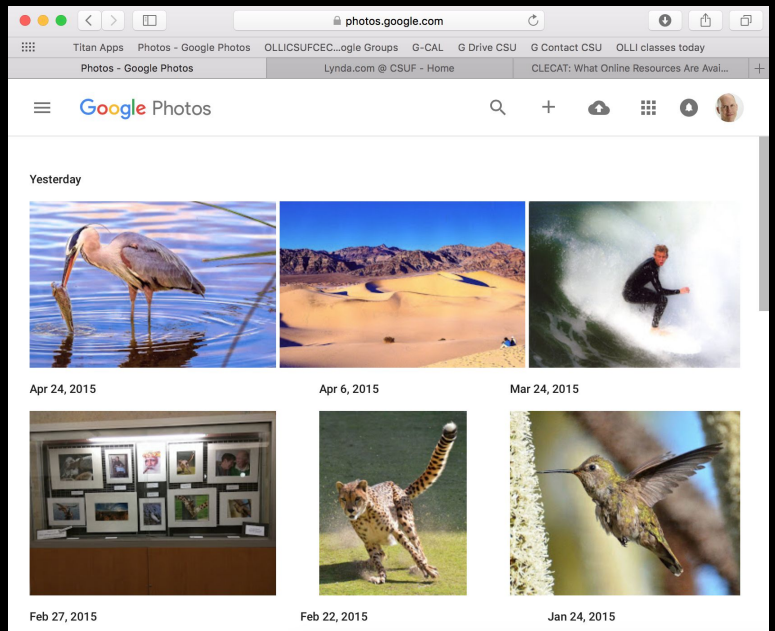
photos.google.com

Titan Apps Photos - Google Photos OLLICSUFCEC...ogle Groups G-CAL G Drive CSU G Contact CSU OLLI classes today

Photos - Google Photos | Lynda.com @ CSUF - Home | CLECAT: What Online Resources Are Avai...

Google Photos

Yesterday

Apr 24, 2015

Apr 6, 2015

Mar 24, 2015

Feb 27, 2015

Feb 22, 2015

Jan 24, 2015